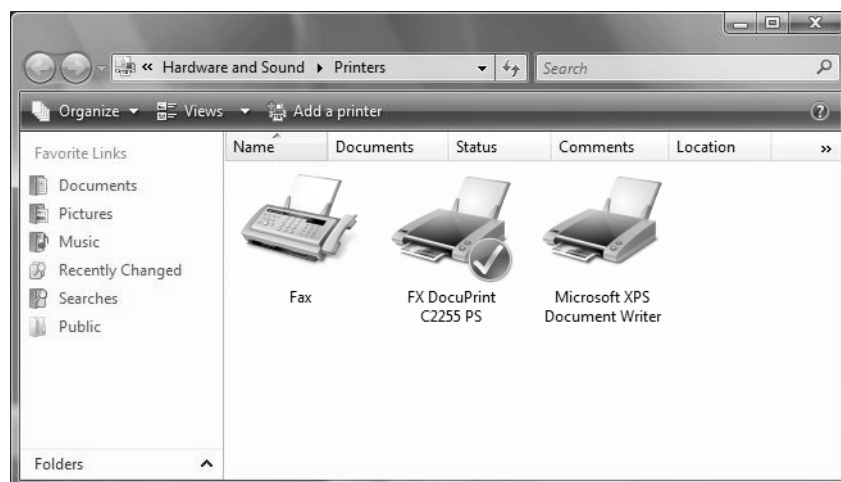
« Hardware and Sound ▸ Printers

Search

Organize ▾ Views ▾ Add a printer

Favorite Links

Documents

Pictures

Music

Recently Changed

Searches

Public

Folders

| Name | Documents | Status | Comments | Location | » |
|---|---|---|---|---|---|

Fax

FX DocuPrint C2255 PS

Microsoft XPS Document Writer